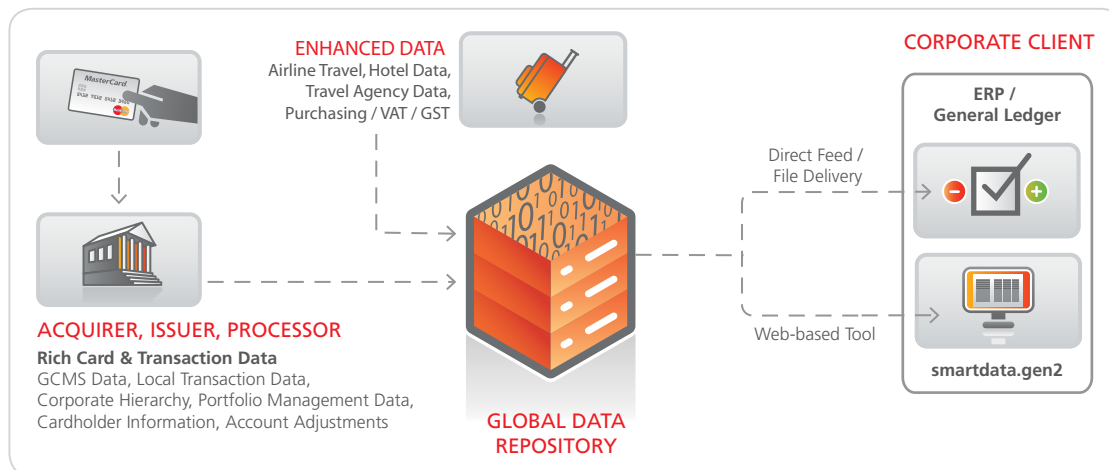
MasterCard

ENHANCED DATA
Airline Travel, Hotel Data, Travel Agency Data, Purchasing / VAT / GST

CORPORATE CLIENT

ERP / General Ledger

Direct Feed / File Delivery

Web-based Tool

smartdata.gen2

ACQUIRER, ISSUER, PROCESSOR
Rich Card & Transaction Data
GCMS Data, Local Transaction Data, Corporate Hierarchy, Portfolio Management Data, Cardholder Information, Account Adjustments

GLOBAL DATA REPOSITORY